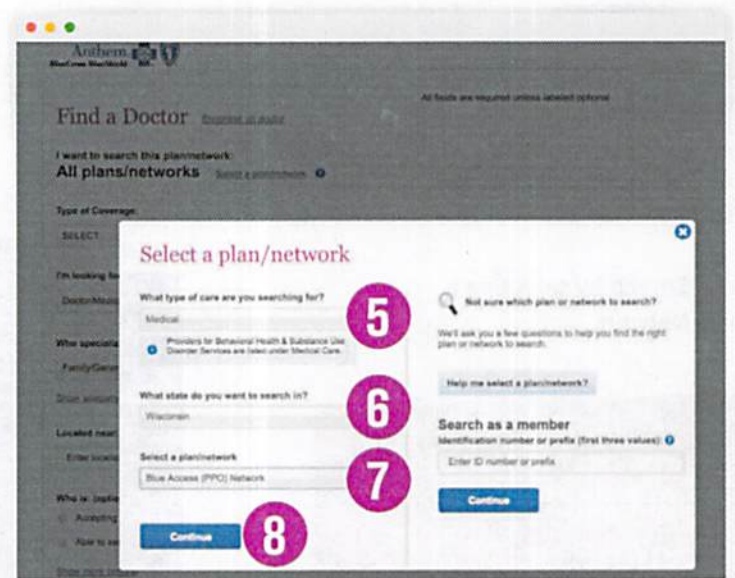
Anthem
BlueCross BlueShield

Find a Doctor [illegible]

All fields are required unless labeled optional

I want to search this plan/network:
All plans/networks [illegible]

Type of Coverage:
SELECT

I'm looking fo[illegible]
Doctor/Medic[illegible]

Who speciali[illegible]
Family/Gener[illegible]

Located near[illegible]
Enter locati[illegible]

Who is: (optio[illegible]
Accepting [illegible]
Able to se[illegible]

Show more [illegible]

Select a plan/network

What type of care are you searching for?
Medical

Providers for Behavioral Health & Substance Use Disorder Services are listed under Medical Care.

5

What state do you want to search in?
Wisconsin

6

Select a plan/network
Blue Access (PPO) Network

7

Continue

8

Not sure which plan or network to search?

We'll ask you a few questions to help you find the right plan or network to search.

Help me select a plan/network?

Search as a member
Identification number or prefix (first three values):

Enter ID number or prefix

Continue